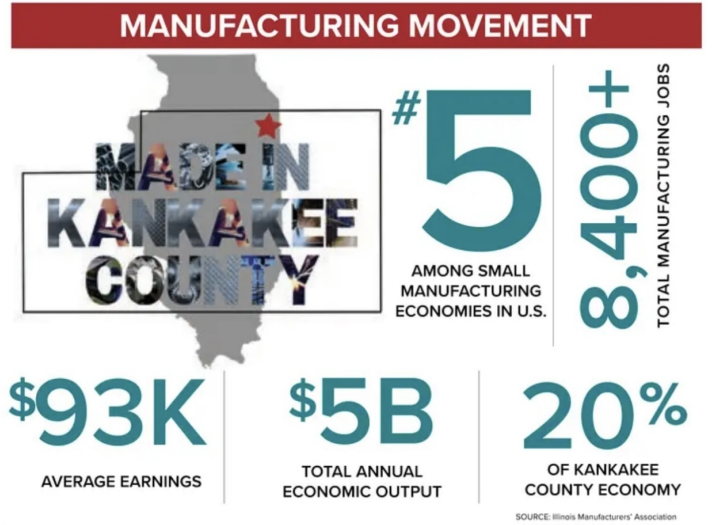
MANUFACTURING MOVEMENT

MADE IN KANKAKEE COUNTY

#5

AMONG SMALL MANUFACTURING ECONOMIES IN U.S.

8,400+

TOTAL MANUFACTURING JOBS

$93K

AVERAGE EARNINGS

$5B

TOTAL ANNUAL ECONOMIC OUTPUT

20%

OF KANKAKEE COUNTY ECONOMY

SOURCE: Illinois Manufacturers' Association